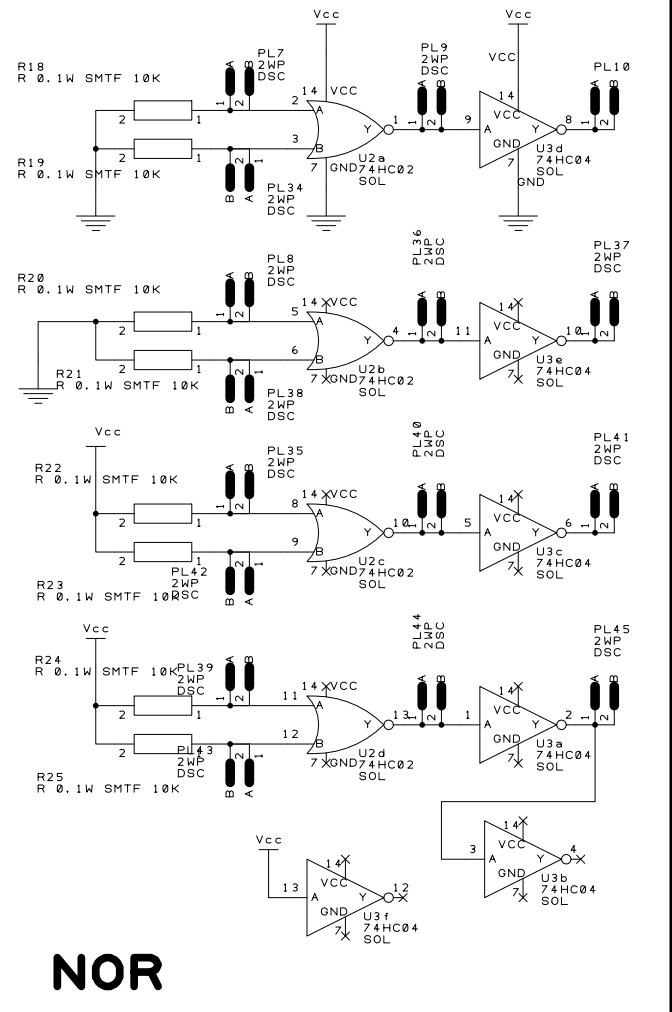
Vcc
Vcc
R18
R 0.1W SMTF 10K
PL7
2WP
DSC
A B
2 1
2 1
2
3
14 VCC
A
Y
B
7 GND
U2a
74HC02
SOL
1
PL9
2WP
DSC
A B
1 2
9
VCC
14
A
VCC
Y
GND
7
U3d
74HC04
SOL
GND
8
PL10
A B
1 2
R19
R 0.1W SMTF 10K
2 1
B A
PL34
2WP
DSC

PL36
2WP
DSC
R20
R 0.1W SMTF 10K
PL8
2WP
DSC
A B
2 1
2 1
5
6
14 VCC
A
Y
B
7 GND
U2b
74HC02
SOL
4
A B
1 2
11
14
VCC
A
Y
GND
7
U3e
74HC04
SOL
10
PL37
2WP
DSC
A B
1 2
R21
R 0.1W SMTF 10K
2 1
B A
PL38
2WP
DSC

Vcc
R22
R 0.1W SMTF 10K
PL35
2WP
DSC
A B
2 1
2 1
8
9
14 VCC
A
Y
B
7 GND
U2c
74HC02
SOL
10
PL40
2WP
DSC
A B
1 2
5
14
VCC
A
Y
GND
7
U3c
74HC04
SOL
6
PL41
2WP
DSC
A B
1 2
PL42
2WP
DSC
B A
R23
R 0.1W SMTF 10K

Vcc
R24
R 0.1W SMTF 10K
PL39
2WP
DSC
A B
2 1
2 1
11
12
14 VCC
A
Y
B
7 GND
U2d
74HC02
SOL
13
PL44
2WP
DSC
A B
1 2
1
14
VCC
A
Y
GND
7
U3a
74HC04
SOL
2
PL45
2WP
DSC
A B
1 2
PL43
2WP
DSC
B A
R25
R 0.1W SMTF 10K

3
14
VCC
A
Y
GND
7
4
U3b
74HC04
SOL

Vcc
13
14
VCC
A
Y
GND
7
12
U3f
74HC04
SOL

NOR